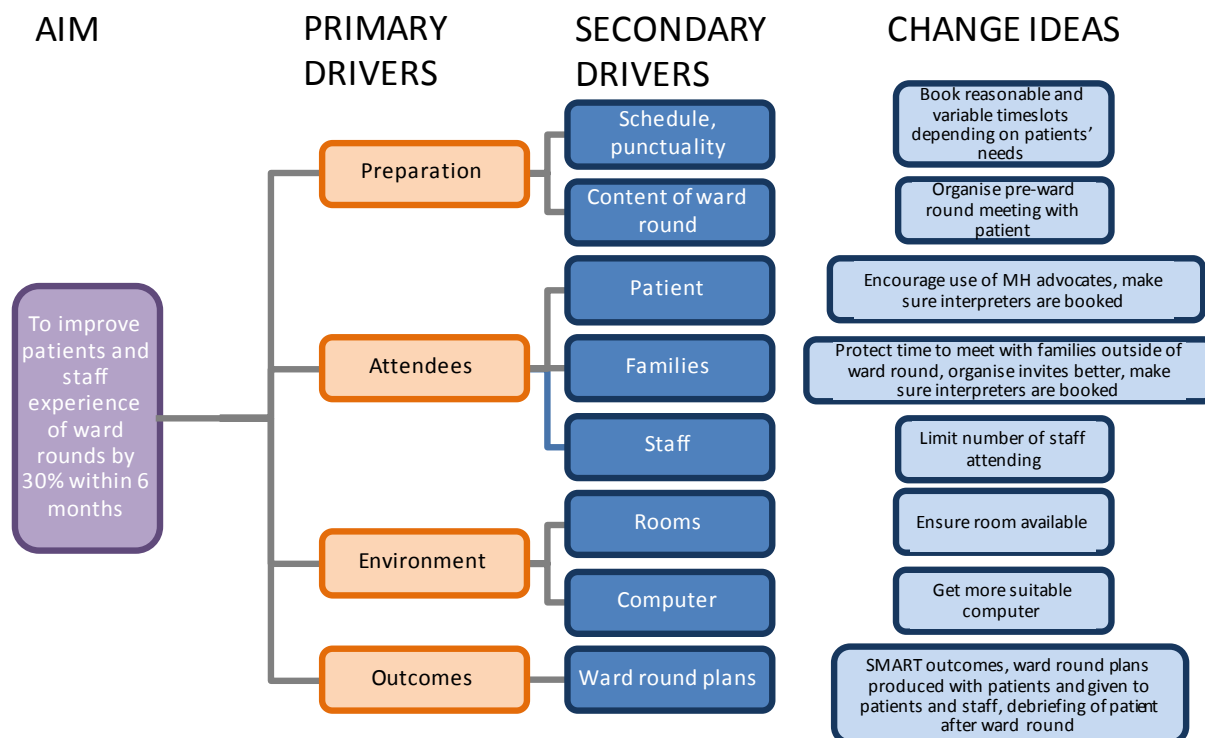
AIM

PRIMARY DRIVERS

SECONDARY DRIVERS

CHANGE IDEAS

To improve patients and staff experience of ward rounds by 30% within 6 months

Preparation

Schedule, punctuality

Book reasonable and variable timeslots depending on patients' needs

Content of ward round

Organise pre-ward round meeting with patient

Attendees

Patient

Encourage use of MH advocates, make sure interpreters are booked

Families

Protect time to meet with families outside of ward round, organise invites better, make sure interpreters are booked

Staff

Limit number of staff attending

Environment

Rooms

Ensure room available

Computer

Get more suitable computer

Outcomes

Ward round plans

SMART outcomes, ward round plans produced with patients and given to patients and staff, debriefing of patient after ward round